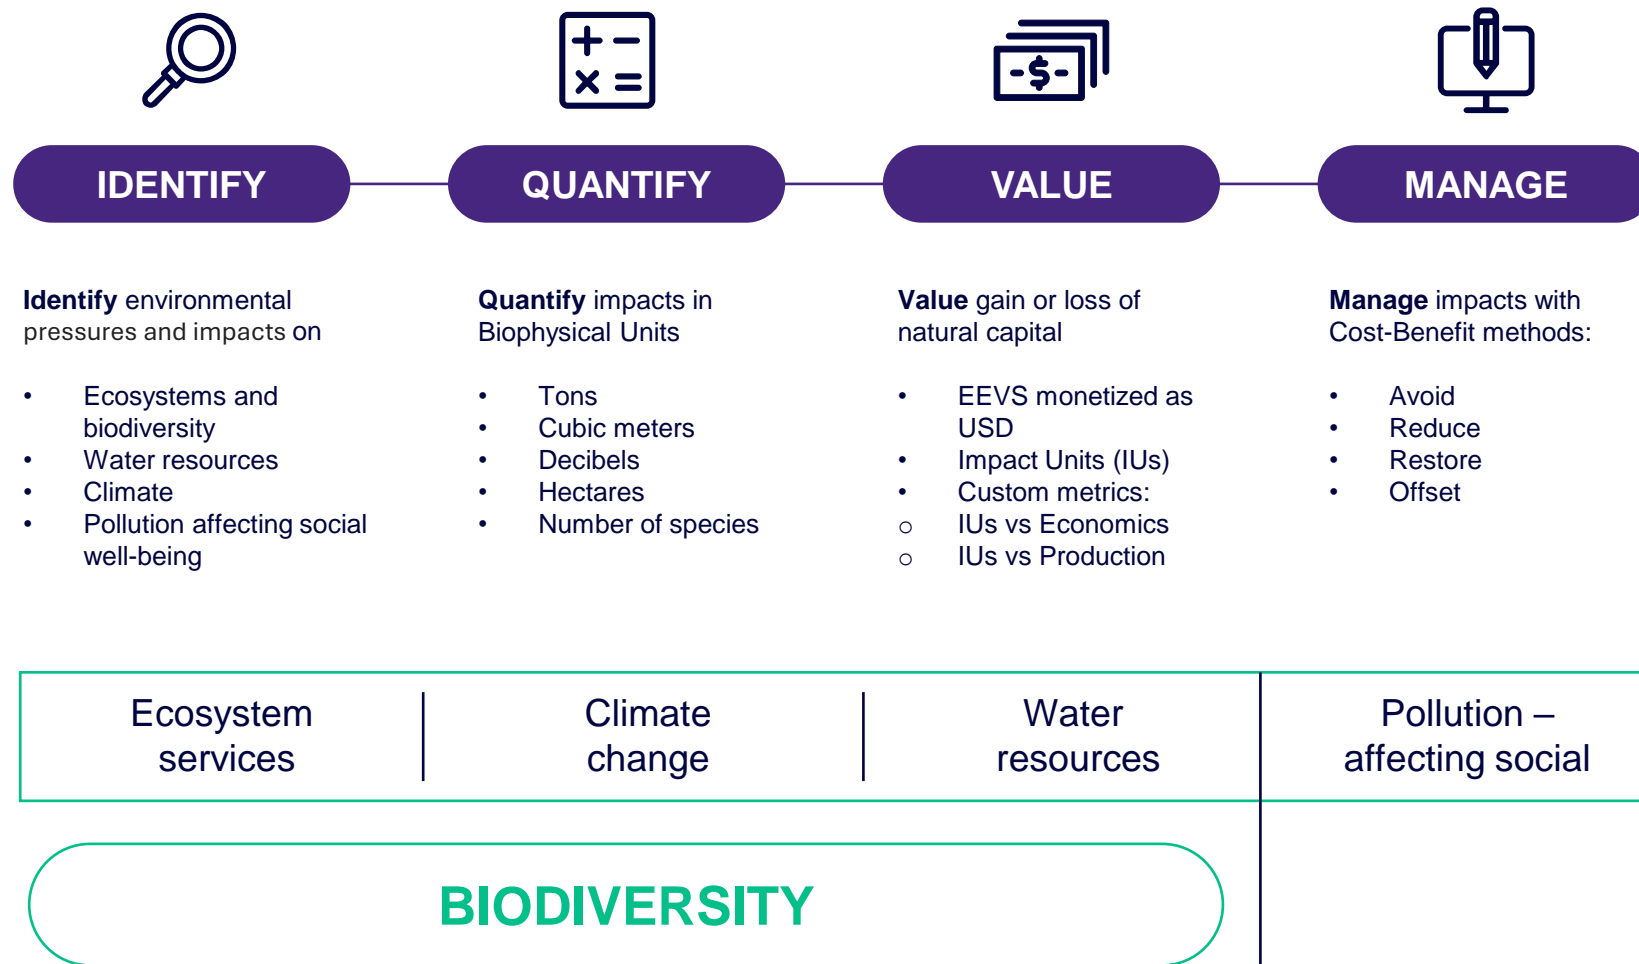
IDENTIFY

QUANTIFY

VALUE

MANAGE

**Identify** environmental pressures and impacts on

- Ecosystems and biodiversity
- Water resources
- Climate
- Pollution affecting social well-being

**Quantify** impacts in Biophysical Units

- Tons
- Cubic meters
- Decibels
- Hectares
- Number of species

**Value** gain or loss of natural capital

- EEVS monetized as USD
- Impact Units (IUs)
- Custom metrics:
  - IUs vs Economics
  - IUs vs Production

**Manage** impacts with Cost-Benefit methods:

- Avoid
- Reduce
- Restore
- Offset

Ecosystem services

Climate change

Water resources

Pollution – affecting social

BIODIVERSITY